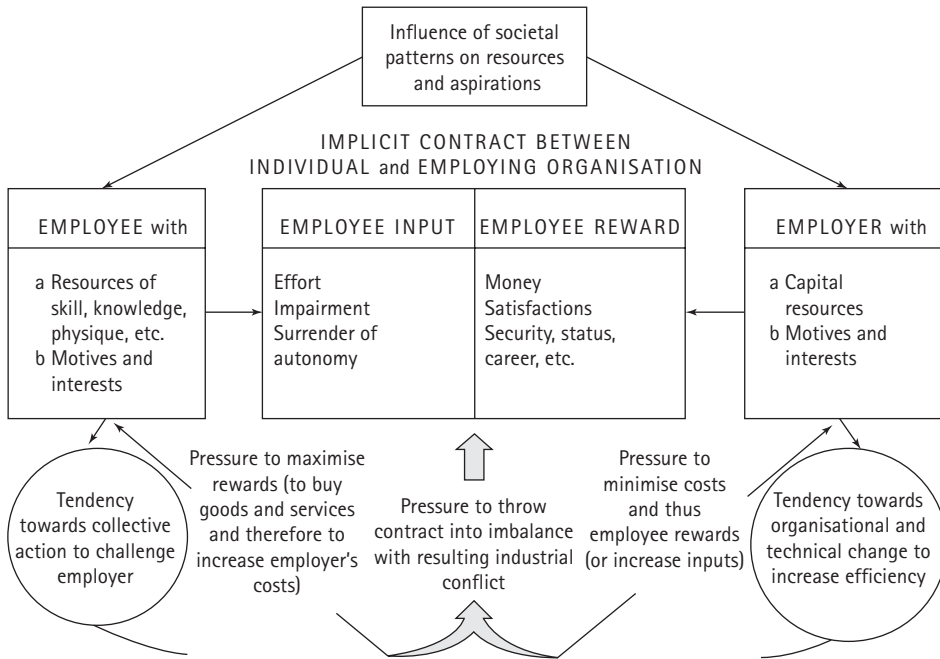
Influence of societal patterns on resources and aspirations

IMPLICIT CONTRACT BETWEEN INDIVIDUAL and EMPLOYING ORGANISATION

EMPLOYEE with

a Resources of skill, knowledge, physique, etc.
b Motives and interests

| EMPLOYEE INPUT | EMPLOYEE REWARD |
|---|---|
| Effort<br>Impairment<br>Surrender of autonomy | Money<br>Satisfactions<br>Security, status, career, etc. |

EMPLOYER with

a Capital resources
b Motives and interests

Tendency towards collective action to challenge employer

Pressure to maximise rewards (to buy goods and services and therefore to increase employer's costs)

Pressure to throw contract into imbalance with resulting industrial conflict

Pressure to minimise costs and thus employee rewards (or increase inputs)

Tendency towards organisational and technical change to increase efficiency